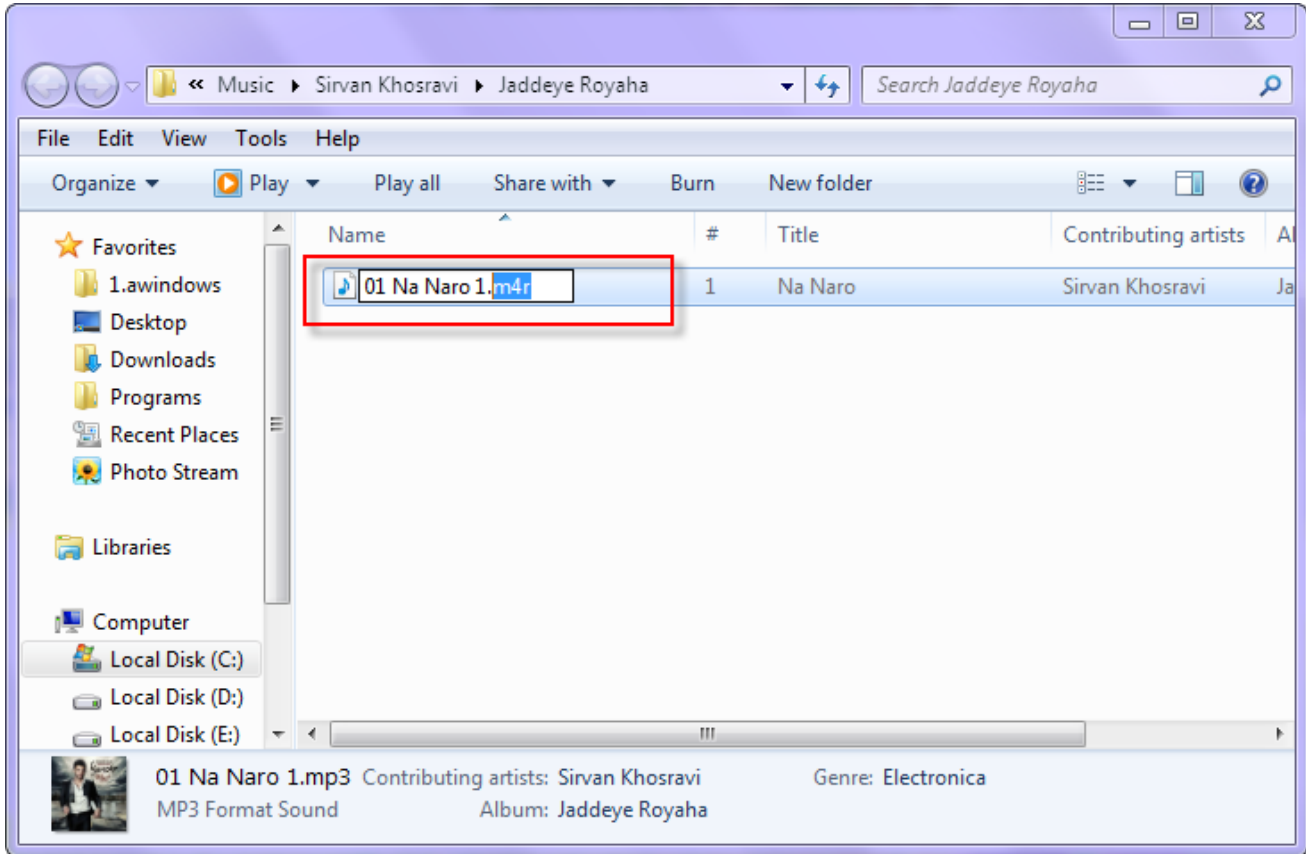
« Music ▸ Sirvan Khosravi ▸ Jaddeye Royaha

Search Jaddeye Royaha

File Edit View Tools Help

Organize ▾ Play ▾ Play all Share with ▾ Burn New folder

Favorites
1.awindows
Desktop
Downloads
Programs
Recent Places
Photo Stream

Libraries

Computer
Local Disk (C:)
Local Disk (D:)
Local Disk (E:)

| Name | # | Title | Contributing artists | Al |
|---|---|---|---|---|
| 01 Na Naro 1.m4r | 1 | Na Naro | Sirvan Khosravi | Ja |

01 Na Naro 1.mp3 Contributing artists: Sirvan Khosravi Genre: Electronica
MP3 Format Sound Album: Jaddeye Royaha